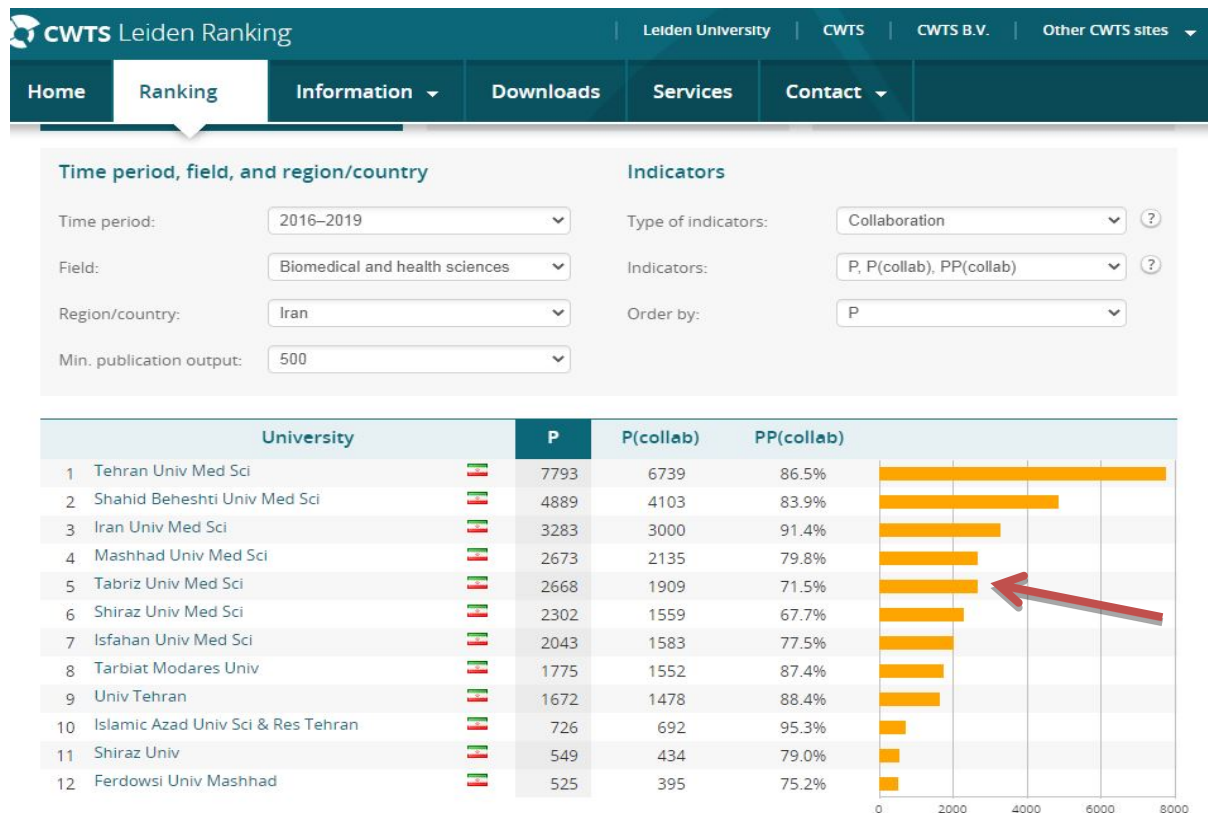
CWTS Leiden Ranking

Leiden University | CWTS | CWTS B.V. | Other CWTS sites

Home | Ranking | Information | Downloads | Services | Contact

Time period, field, and region/country

Time period: 2016–2019

Field: Biomedical and health sciences

Region/country: Iran

Min. publication output: 500

Indicators

Type of indicators: Collaboration ?

Indicators: P, P(collab), PP(collab) ?

Order by: P

| | University | P | P(collab) | PP(collab) |
|---|---|---|---|---|
| 1 | Tehran Univ Med Sci | 7793 | 6739 | 86.5% |
| 2 | Shahid Beheshti Univ Med Sci | 4889 | 4103 | 83.9% |
| 3 | Iran Univ Med Sci | 3283 | 3000 | 91.4% |
| 4 | Mashhad Univ Med Sci | 2673 | 2135 | 79.8% |
| 5 | Tabriz Univ Med Sci | 2668 | 1909 | 71.5% |
| 6 | Shiraz Univ Med Sci | 2302 | 1559 | 67.7% |
| 7 | Isfahan Univ Med Sci | 2043 | 1583 | 77.5% |
| 8 | Tarbiat Modares Univ | 1775 | 1552 | 87.4% |
| 9 | Univ Tehran | 1672 | 1478 | 88.4% |
| 10 | Islamic Azad Univ Sci & Res Tehran | 726 | 692 | 95.3% |
| 11 | Shiraz Univ | 549 | 434 | 79.0% |
| 12 | Ferdowsi Univ Mashhad | 525 | 395 | 75.2% |

0 2000 4000 6000 8000